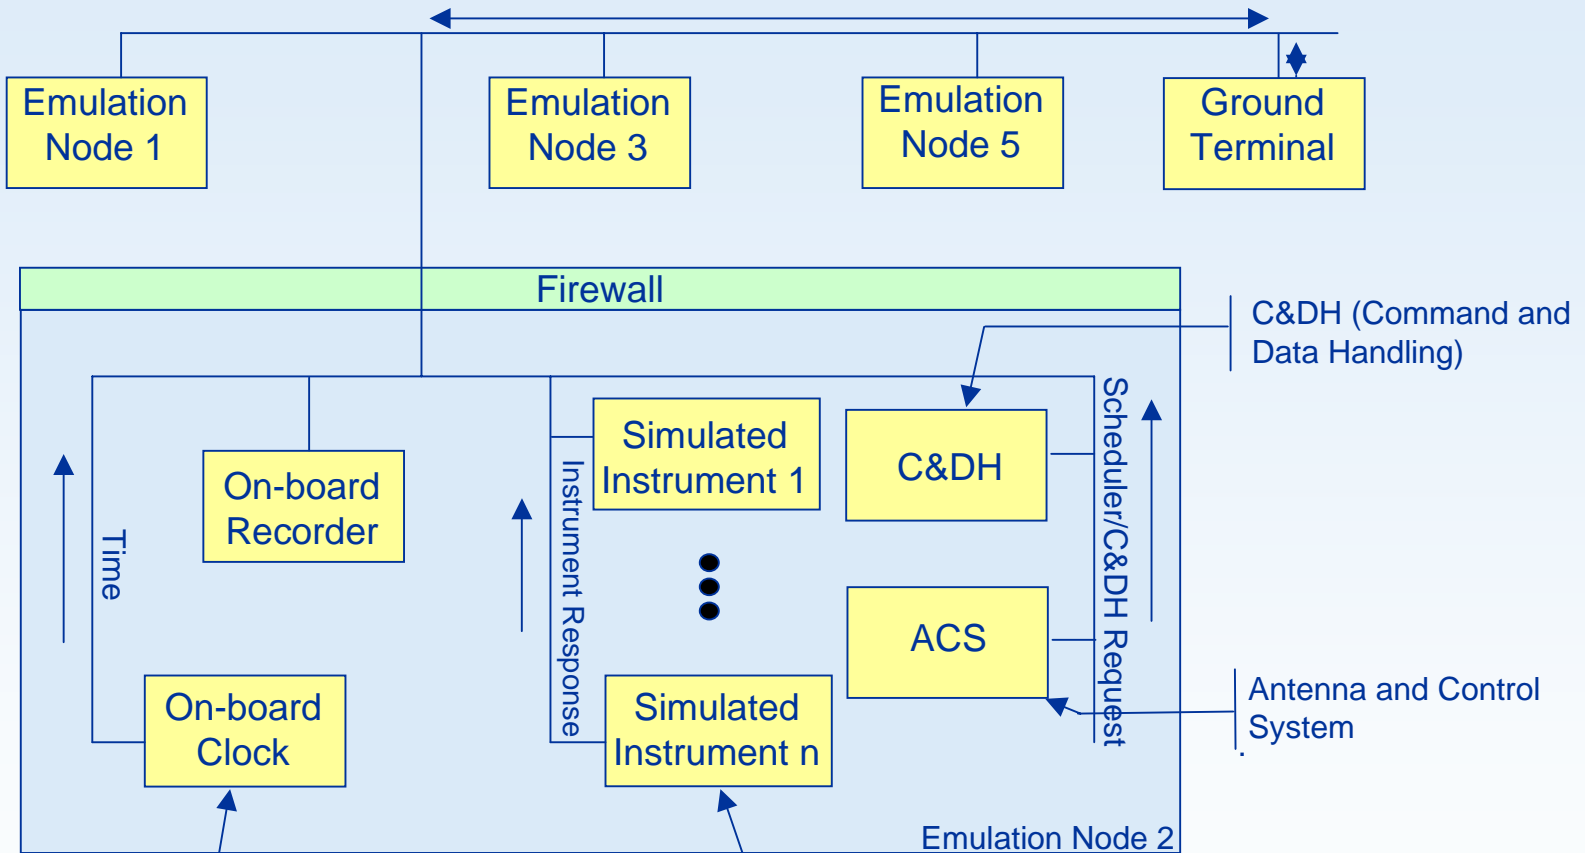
Emulation Node 1

Emulation Node 3

Emulation Node 5

Ground Terminal

Firewall

C&DH (Command and Data Handling)

Simulated Instrument 1

C&DH

Scheduler/C&DH Request

On-board Recorder

Time

Instrument Response

ACS

Antenna and Control System

On-board Clock

Simulated Instrument n

Emulation Node 2